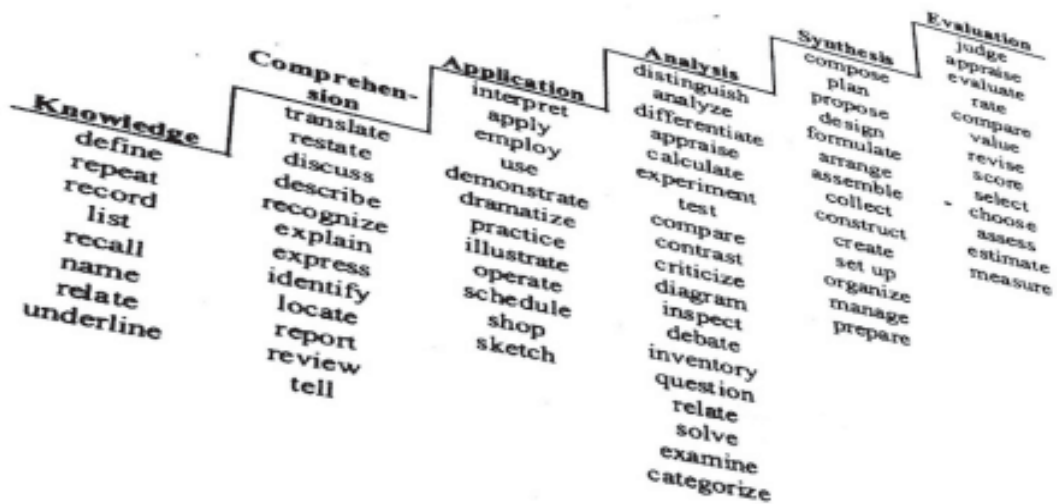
Knowledge
define
repeat
record
list
recall
name
relate
underline

Comprehension
translate
restate
discuss
describe
recognize
explain
express
identify
locate
report
review
tell

Application
interpret
apply
employ
use
demonstrate
dramatize
practice
illustrate
operate
schedule
shop
sketch

Analysis
distinguish
analyze
differentiate
appraise
calculate
experiment
test
compare
contrast
criticize
diagram
inspect
debate
inventory
question
relate
solve
examine
categorize

Synthesis
compose
plan
propose
design
formulate
arrange
assemble
collect
construct
create
set up
organize
manage
prepare

Evaluation
judge
appraise
evaluate
rate
compare
value
revise
score
select
choose
assess
estimate
measure